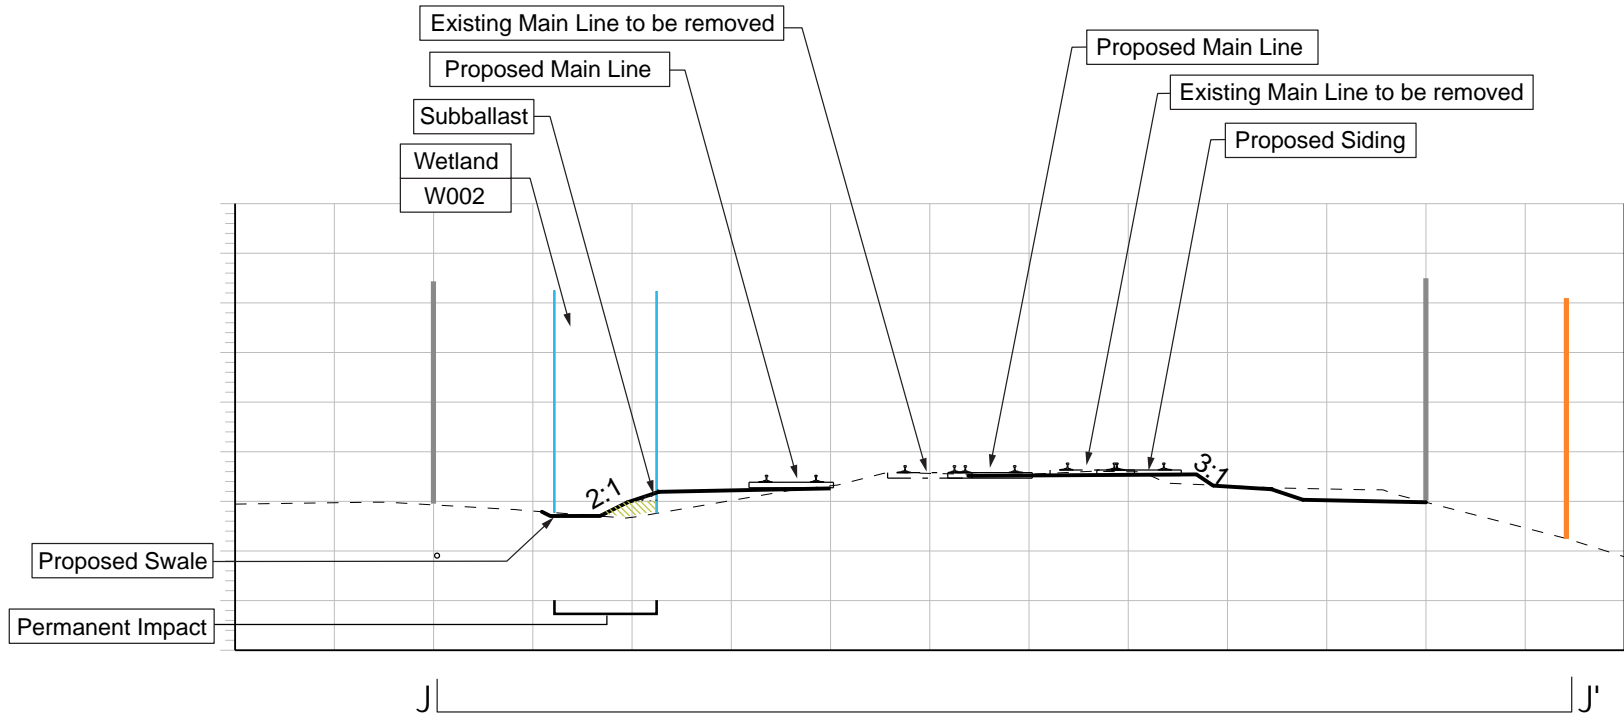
Existing Main Line to be removed

Proposed Main Line

Subballast

Wetland

W002

Proposed Main Line

Existing Main Line to be removed

Proposed Siding

2:1

3:1

Proposed Swale

Permanent Impact

J

J'